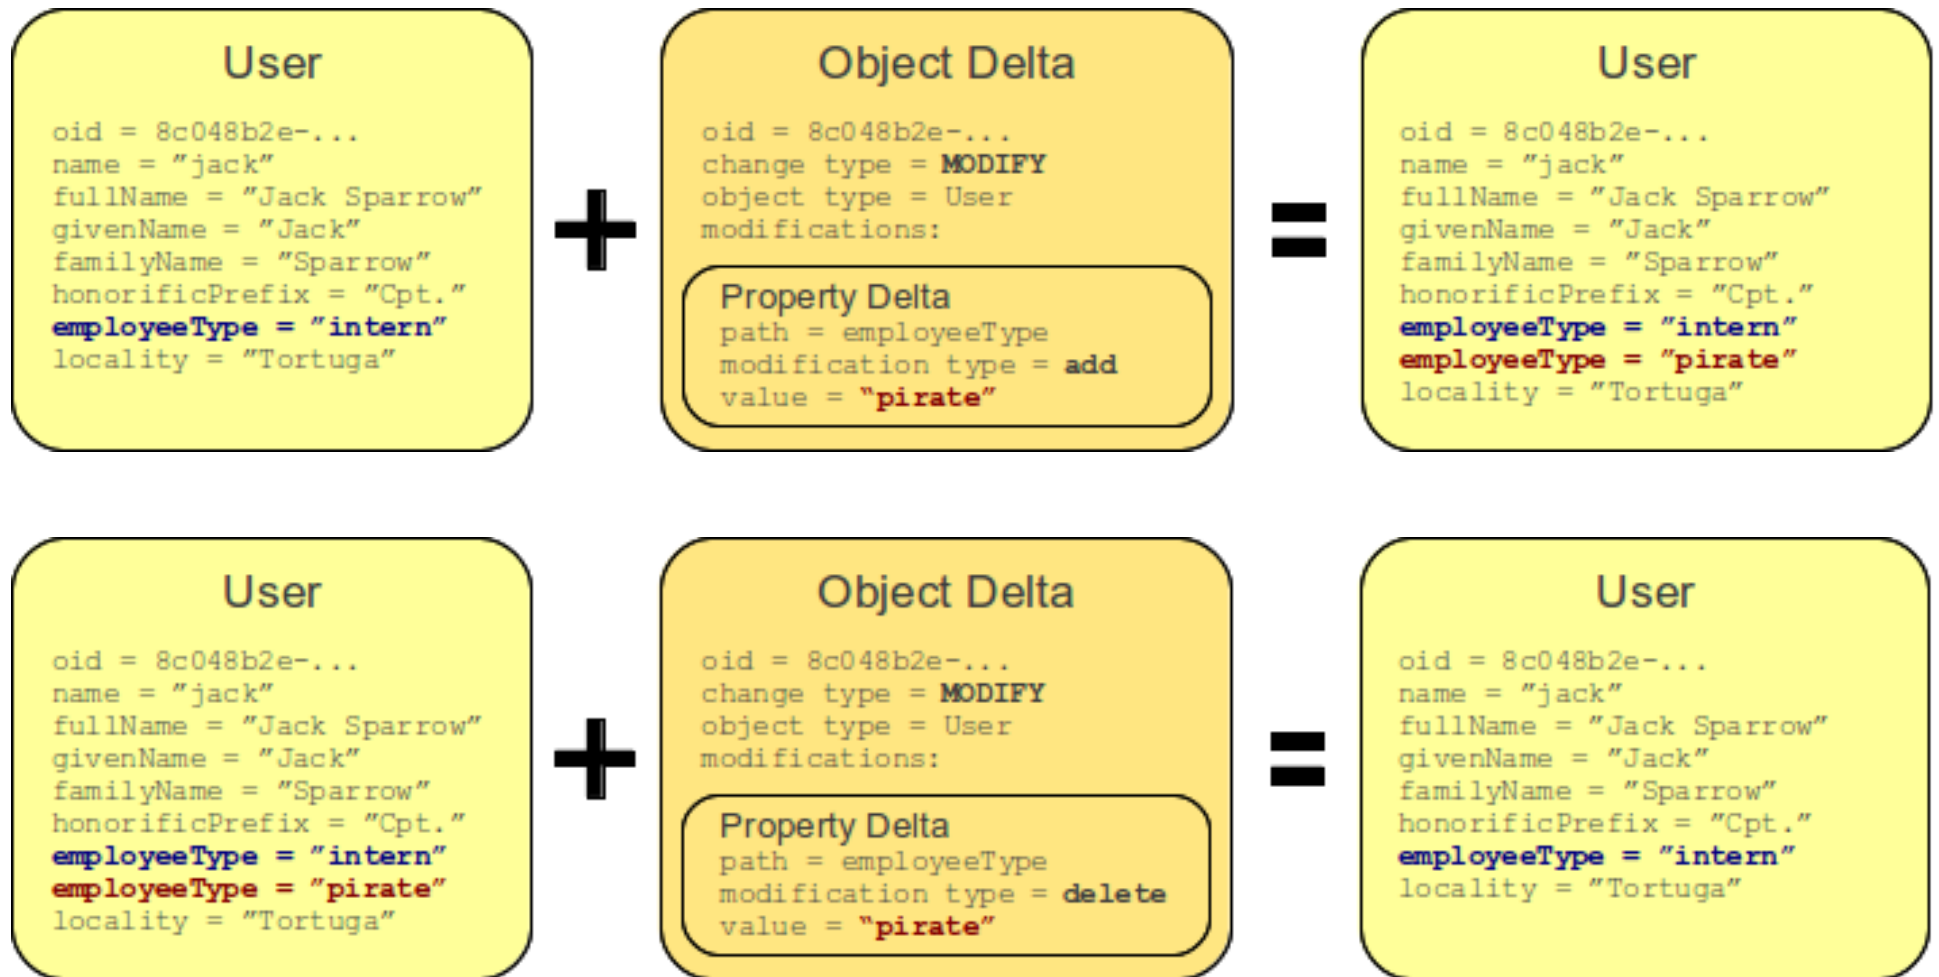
User

oid = 8c048b2e-...
name = "jack"
fullName = "Jack Sparrow"
givenName = "Jack"
familyName = "Sparrow"
honorificPrefix = "Cpt."
employeeType = "intern"
locality = "Tortuga"

+

Object Delta

oid = 8c048b2e-...
change type = MODIFY
object type = User
modifications:

Property Delta
path = employeeType
modification type = add
value = "pirate"

=

User

oid = 8c048b2e-...
name = "jack"
fullName = "Jack Sparrow"
givenName = "Jack"
familyName = "Sparrow"
honorificPrefix = "Cpt."
employeeType = "intern"
employeeType = "pirate"
locality = "Tortuga"

User

oid = 8c048b2e-...
name = "jack"
fullName = "Jack Sparrow"
givenName = "Jack"
familyName = "Sparrow"
honorificPrefix = "Cpt."
employeeType = "intern"
employeeType = "pirate"
locality = "Tortuga"

+

Object Delta

oid = 8c048b2e-...
change type = MODIFY
object type = User
modifications:

Property Delta
path = employeeType
modification type = delete
value = "pirate"

=

User

oid = 8c048b2e-...
name = "jack"
fullName = "Jack Sparrow"
givenName = "Jack"
familyName = "Sparrow"
honorificPrefix = "Cpt."
employeeType = "intern"
locality = "Tortuga"